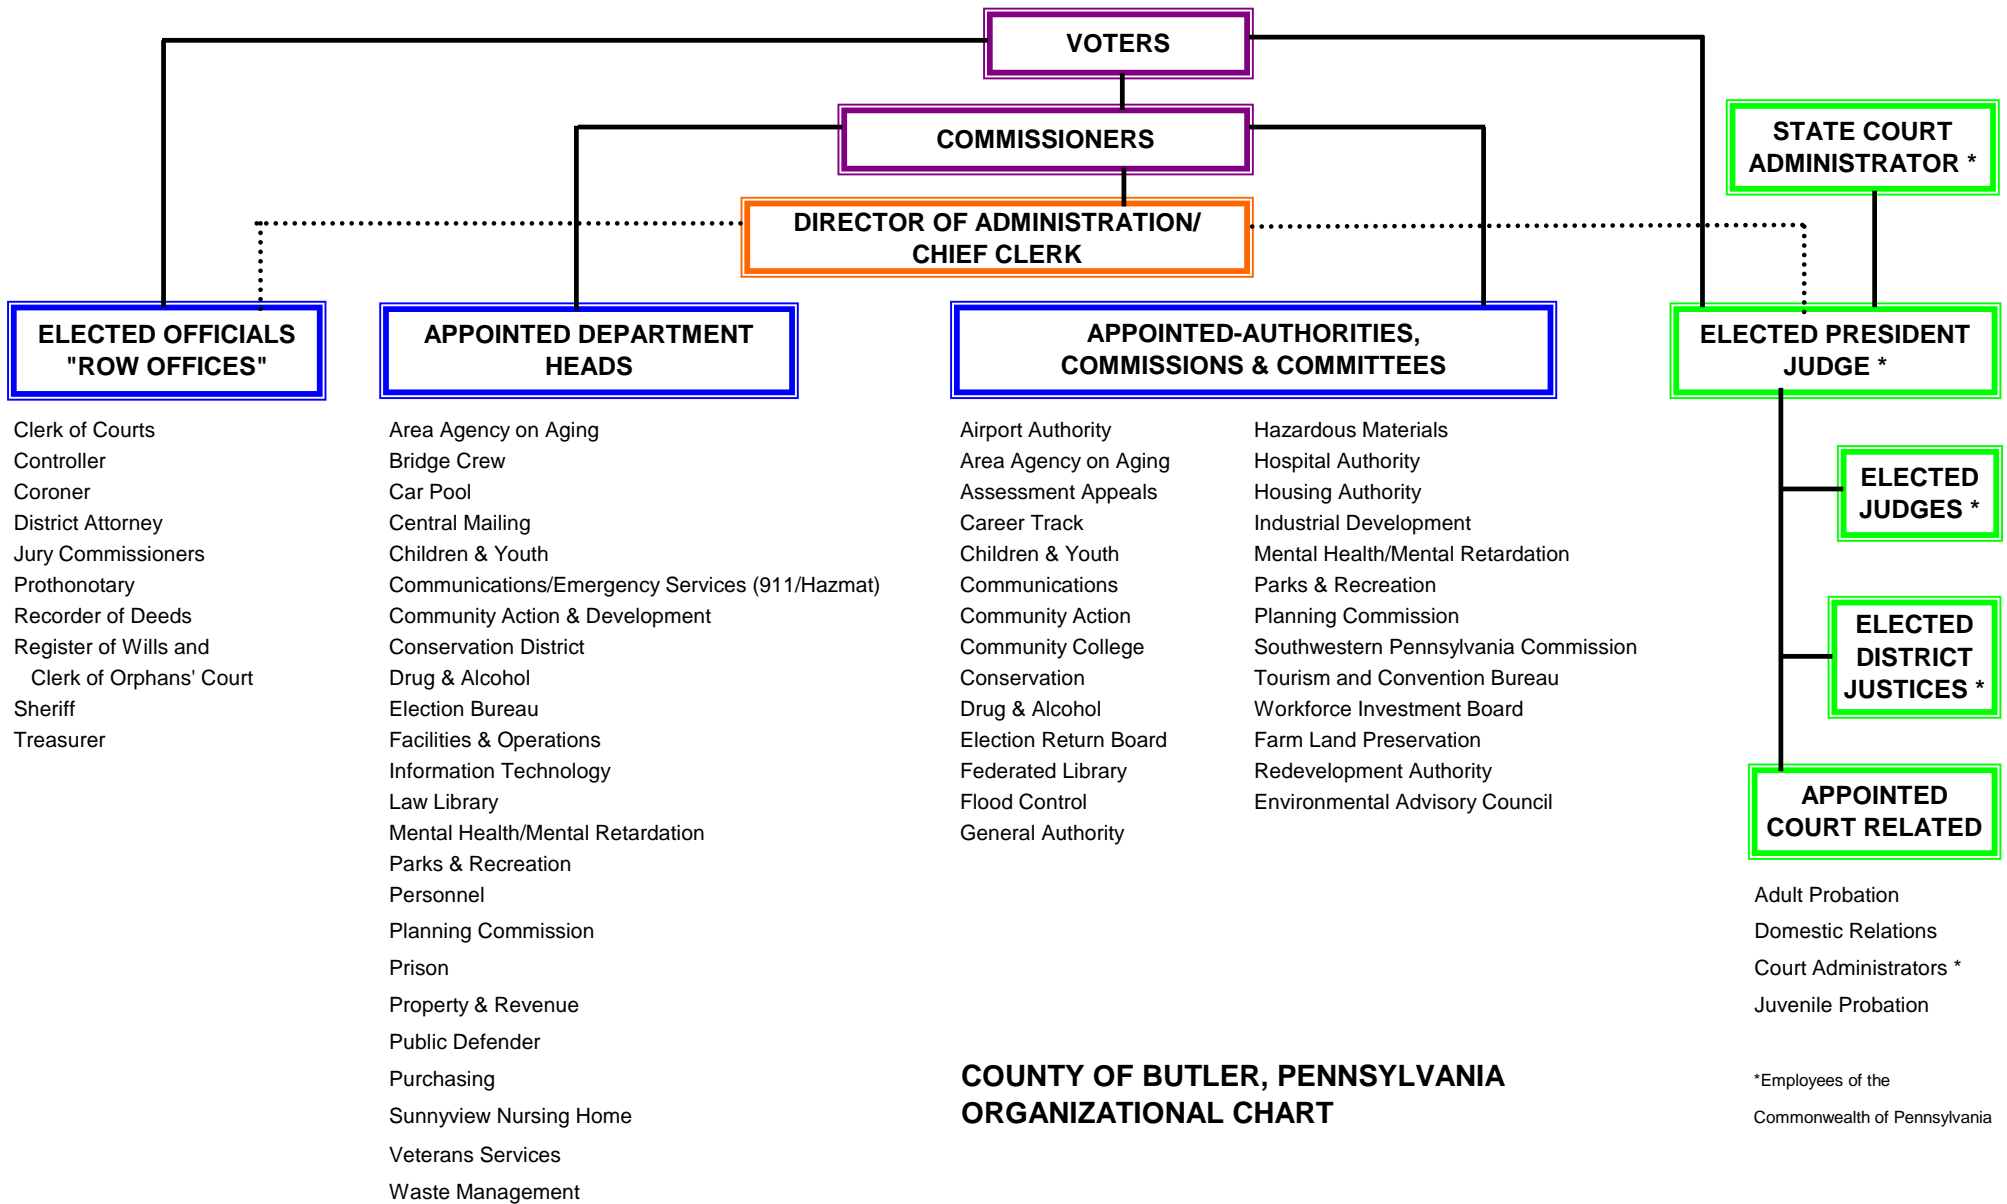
VOTERS

COMMISSIONERS

STATE COURT ADMINISTRATOR *

DIRECTOR OF ADMINISTRATION/ CHIEF CLERK

ELECTED OFFICIALS "ROW OFFICES"

Clerk of Courts
Controller
Coroner
District Attorney
Jury Commissioners
Prothonotary
Recorder of Deeds
Register of Wills and
Clerk of Orphans' Court
Sheriff
Treasurer

APPOINTED DEPARTMENT HEADS

Area Agency on Aging
Bridge Crew
Car Pool
Central Mailing
Children & Youth
Communications/Emergency Services (911/Hazmat)
Community Action & Development
Conservation District
Drug & Alcohol
Election Bureau
Facilities & Operations
Information Technology
Law Library
Mental Health/Mental Retardation
Parks & Recreation
Personnel
Planning Commission
Prison
Property & Revenue
Public Defender
Purchasing
Sunnyview Nursing Home
Veterans Services
Waste Management

APPOINTED-AUTHORITIES, COMMISSIONS & COMMITTEES

Airport Authority
Area Agency on Aging
Assessment Appeals
Career Track
Children & Youth
Communications
Community Action
Community College
Conservation
Drug & Alcohol
Election Return Board
Federated Library
Flood Control
General Authority

Hazardous Materials
Hospital Authority
Housing Authority
Industrial Development
Mental Health/Mental Retardation
Parks & Recreation
Planning Commission
Southwestern Pennsylvania Commission
Tourism and Convention Bureau
Workforce Investment Board
Farm Land Preservation
Redevelopment Authority
Environmental Advisory Council

ELECTED PRESIDENT JUDGE *

ELECTED JUDGES *

ELECTED DISTRICT JUSTICES *

APPOINTED COURT RELATED

Adult Probation
Domestic Relations
Court Administrators *
Juvenile Probation

COUNTY OF BUTLER, PENNSYLVANIA
ORGANIZATIONAL CHART

*Employees of the Commonwealth of Pennsylvania